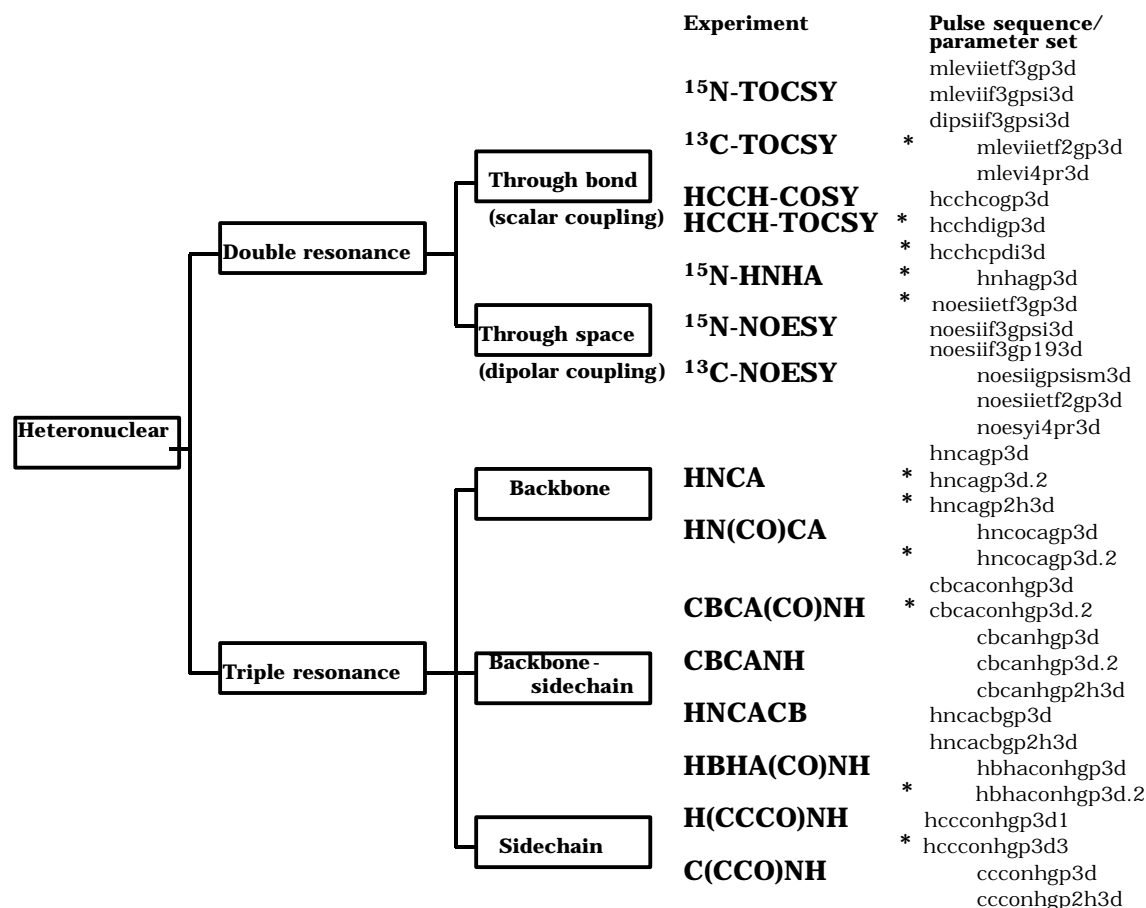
Experiment

Pulse sequence/ parameter set

Heteronuclear

Double resonance

Through bond (scalar coupling)

Through space (dipolar coupling)

Triple resonance

Backbone

Backbone-sidechain

Sidechain

$^{15}$N-TOCSY
mleviietf3gp3d
mleviif3gpsi3d
dipsiif3gpsi3d

$^{13}$C-TOCSY
* mleviietf2gp3d
mlevi4pr3d

HCCH-COSY
hcchcogp3d

HCCH-TOCSY
* hcchdigp3d
* hcchcpdi3d

$^{15}$N-HNHA
* hnhagp3d

$^{15}$N-NOESY
* noesiietf3gp3d
noesiif3gpsi3d
noesiif3gp193d

$^{13}$C-NOESY
noesiigpsism3d
noesiietf2gp3d
noesyi4pr3d

HNCA
hncagp3d
* hncagp3d.2
* hncagp2h3d

HN(CO)CA
hncocagp3d
* hncocagp3d.2

CBCA(CO)NH
cbcaconhgp3d
* cbcaconhgp3d.2

CBCANH
cbcanhgp3d
cbcanhgp3d.2
cbcanhgp2h3d

HNCACB
hncacbgp3d
hncacbgp2h3d

HBHA(CO)NH
hbhaconhgp3d
* hbhaconhgp3d.2

H(CCCO)NH
hccconhgp3d1
* hccconhgp3d3

C(CCO)NH
ccconhgp3d
ccconhgp2h3d